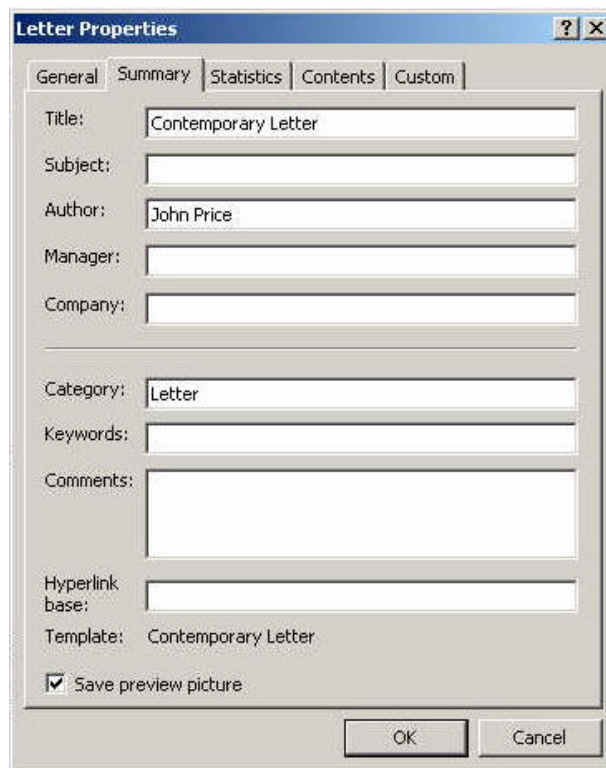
Letter Properties

? X

General | Summary | Statistics | Contents | Custom

Title: Contemporary Letter

Subject:

Author: John Price

Manager:

Company:

Category: Letter

Keywords:

Comments:

Hyperlink base:

Template: Contemporary Letter

☑ Save preview picture

OK | Cancel